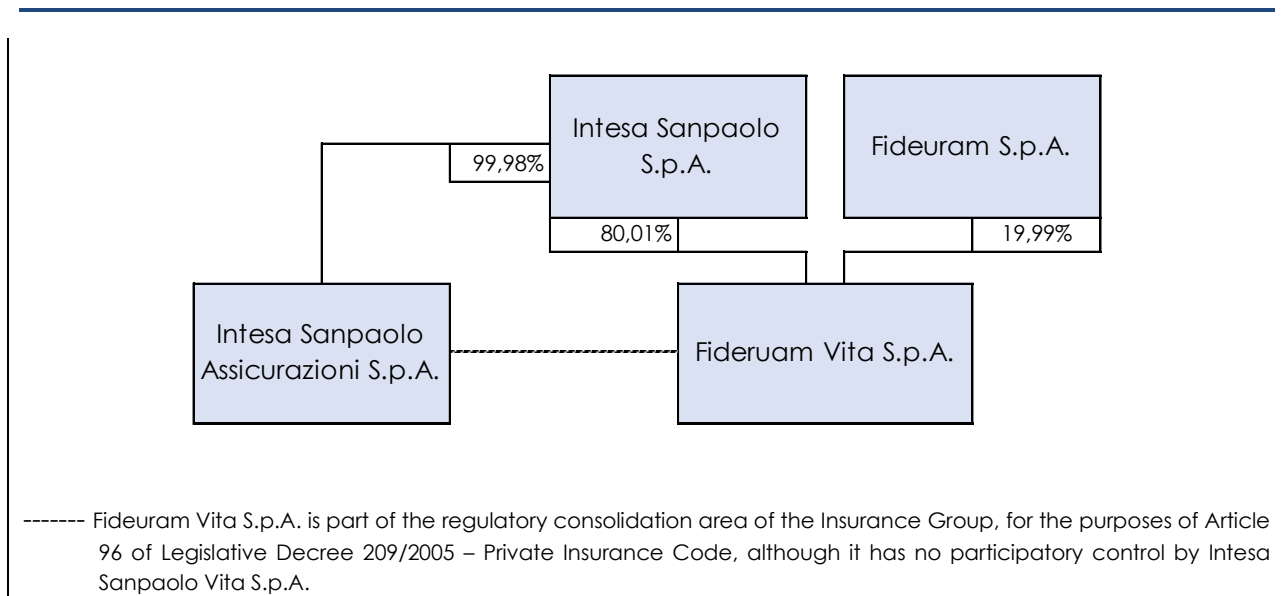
Intesa Sanpaolo S.p.A.

Fideuram S.p.A.

99,98%

80,01%

19,99%

Intesa Sanpaolo Assicurazioni S.p.A.

Fideruam Vita S.p.A.

------- Fideuram Vita S.p.A. is part of the regulatory consolidation area of the Insurance Group, for the purposes of Article 96 of Legislative Decree 209/2005 – Private Insurance Code, although it has no participatory control by Intesa Sanpaolo Vita S.p.A.